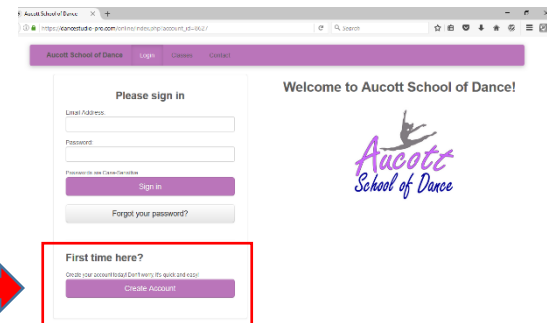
Aucott School of Dance ×  +

https://dancestudio-pro.com/online/index.php?account_id=6627

Search

Aucott School of Dance  Login  Classes  Contact

Please sign in

Email Address:

Password:

Passwords are Case-Sensitive

Sign in

Forgot your password?

First time here?

Create your account today! Don't worry, it's quick and easy!

Create Account

Welcome to Aucott School of Dance!

Aucott
School of Dance